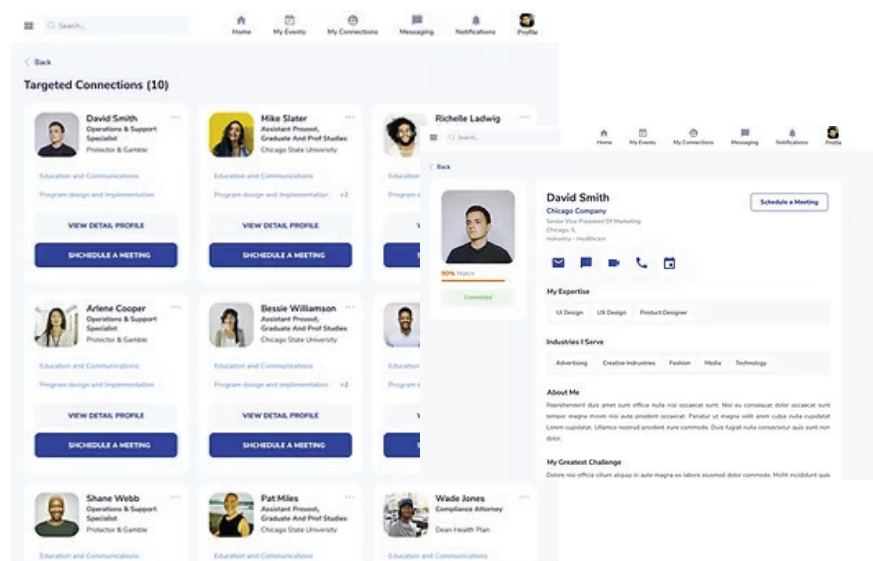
Search...

Home My Events My Connections Messaging Notifications Profile

< Back

Targeted Connections (10)

David Smith
Operations & Support Specialist
Protector & Gamble

Education and Communications
Program design and Implementation

VIEW DETAIL PROFILE
SHCHEDULE A MEETING

Mike Slater
Assistant Provost, Graduate And Prof Studies
Chicago State University

Education and Communications
Program design and Implementation +2

VIEW DETAIL PROFILE
SHCHEDULE A MEETING

Richelle Ladwig

Arlene Cooper
Operations & Support Specialist
Protector & Gamble

Education and Communications
Program design and Implementation

VIEW DETAIL PROFILE
SHCHEDULE A MEETING

Bessie Williamson
Assistant Provost, Graduate And Prof Studies
Chicago State University

Education and Communications
Program design and Implementation +2

VIEW DETAIL PROFILE
SHCHEDULE A MEETING

Shane Webb
Operations & Support Specialist
Protector & Gamble

Education and Communications

Pat Miles
Assistant Provost, Graduate And Prof Studies
Chicago State University

Education and Communications

Wade Jones
Compliance Attorney
Dean Health Plan

Education and Communications

Search...

Home My Events My Connections Messaging Notifications Profile

< Back

90% Match

Committed

David Smith
Chicago Company
Senior Vice President Of Marketing
Chicago, IL
Industry - Healthcare

Schedule a Meeting

My Expertise

UX Design UX Design Product Designer

Industries I Serve

Advertising Creative Industries Fashion Media Technology

About Me

Reprehenderit duis aliqu amet sunt officia nulla nisi occaecat sunt. Nisi eu consequat dolor occaecat sunt tempor magna minim nisi aute proident occaecat. Pariatur ut magna velit anim culpa nulla cupidatat Lorem cupidatat. Ullamco nostrud proident irure commodo. Duis fugiat nulla consectetur quis sunt non dolor.

My Greatest Challenge

Dolore non officia cillum aliquip in aute magna ex labore eiusmod dolor commodo. Mollit incididunt quis